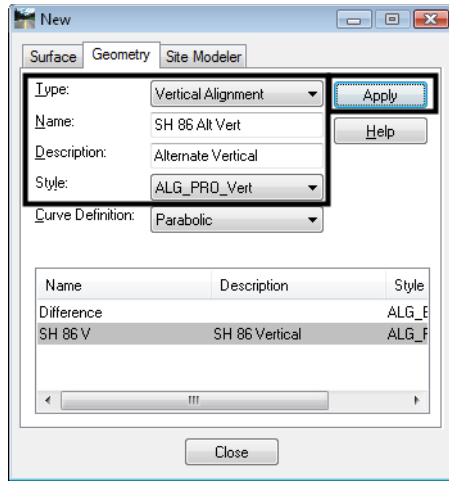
New

Surface | Geometry | Site Modeler

Type: Vertical Alignment
Name: SH 86 Alt Vert
Description: Alternate Vertical
Style: ALG_PRO_Vert
Curve Definition: Parabolic

Apply
Help

| Name | Description | Style |
|---|---|---|
| Difference | | ALG_E |
| SH 86 V | SH 86 Vertical | ALG_F |

III

Close